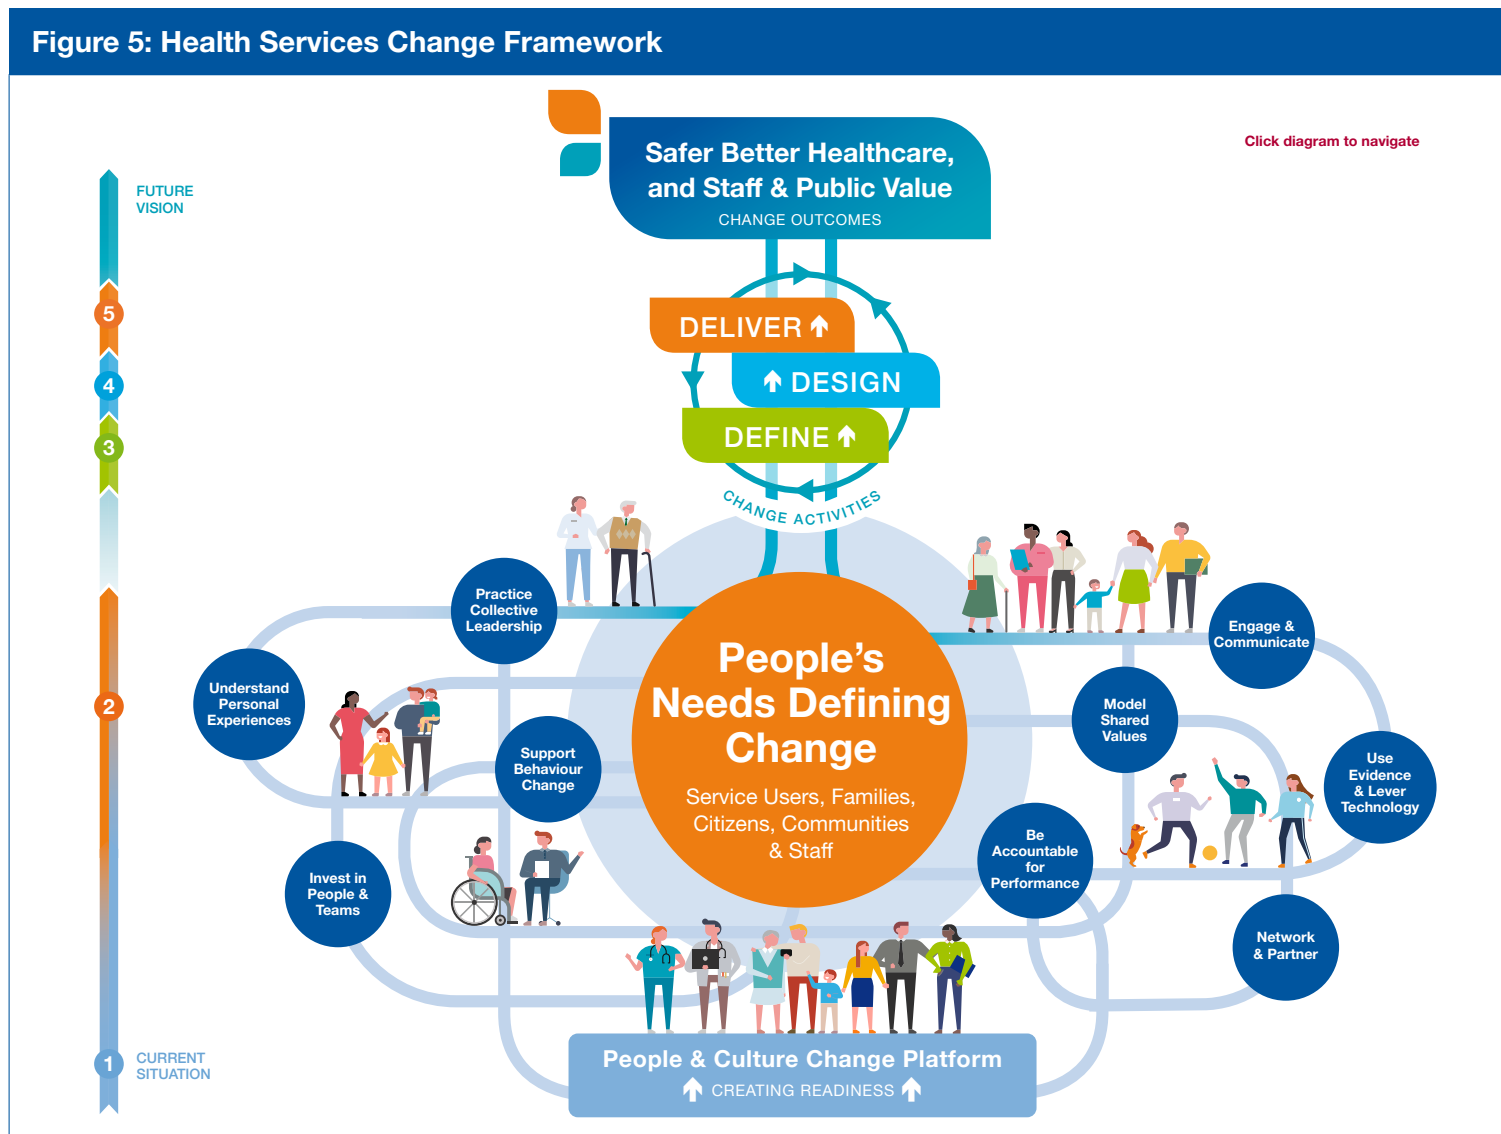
Figure 5: Health Services Change Framework

Click diagram to navigate

FUTURE VISION

5

4

3

2

1

CURRENT SITUATION

Safer Better Healthcare, and Staff & Public Value
CHANGE OUTCOMES

DELIVER

DESIGN

DEFINE

CHANGE ACTIVITIES

Practice Collective Leadership

Understand Personal Experiences

Support Behaviour Change

Invest in People & Teams

People's Needs Defining Change
Service Users, Families, Citizens, Communities & Staff

Engage & Communicate

Model Shared Values

Use Evidence & Lever Technology

Be Accountable for Performance

Network & Partner

People & Culture Change Platform
CREATING READINESS